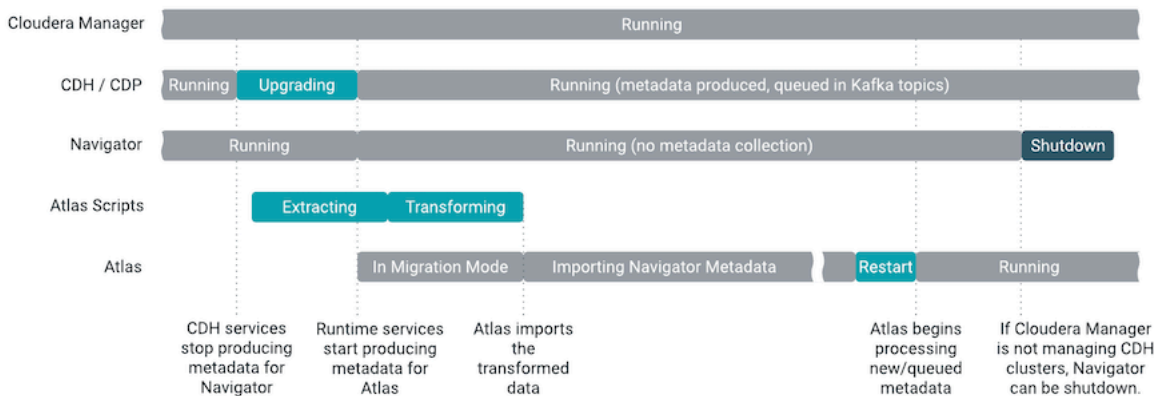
Cloudera Manager
Running

CDH / CDP
Running
Upgrading
Running (metadata produced, queued in Kafka topics)

Navigator
Running
Running (no metadata collection)
Shutdown

Atlas Scripts
Extracting
Transforming

Atlas
In Migration Mode
Importing Navigator Metadata
Restart
Running

CDH services stop producing metadata for Navigator

Runtime services start producing metadata for Atlas

Atlas imports the transformed data

Atlas begins processing new/queued metadata

If Cloudera Manager is not managing CDH clusters, Navigator can be shutdown.